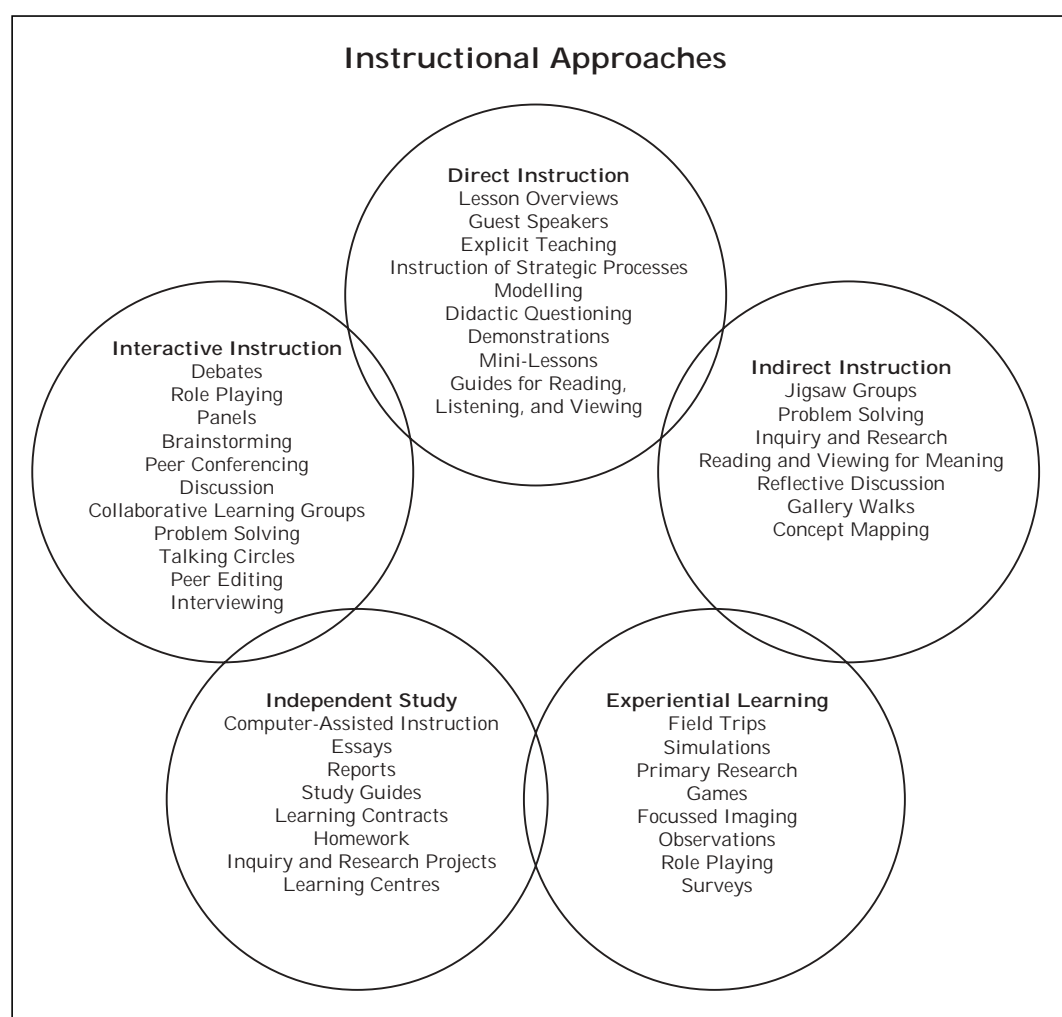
Instructional Approaches

Direct Instruction
Lesson Overviews
Guest Speakers
Explicit Teaching
Instruction of Strategic Processes
Modelling
Didactic Questioning
Demonstrations
Mini-Lessons
Guides for Reading, Listening, and Viewing

Interactive Instruction
Debates
Role Playing
Panels
Brainstorming
Peer Conferencing
Discussion
Collaborative Learning Groups
Problem Solving
Talking Circles
Peer Editing
Interviewing

Indirect Instruction
Jigsaw Groups
Problem Solving
Inquiry and Research
Reading and Viewing for Meaning
Reflective Discussion
Gallery Walks
Concept Mapping

Independent Study
Computer-Assisted Instruction
Essays
Reports
Study Guides
Learning Contracts
Homework
Inquiry and Research Projects
Learning Centres

Experiential Learning
Field Trips
Simulations
Primary Research
Games
Focussed Imaging
Observations
Role Playing
Surveys